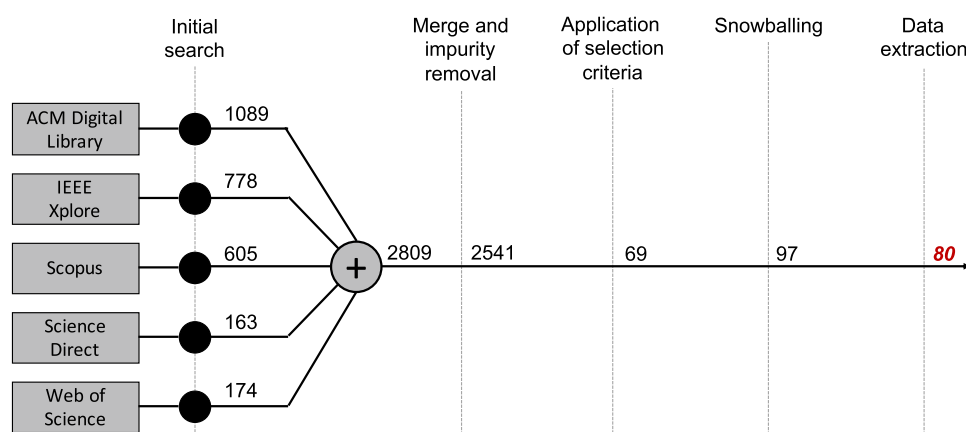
Initial search

Merge and impurity removal

Application of selection criteria

Snowballing

Data extraction

ACM Digital Library

1089

IEEE Xplore

778

Scopus

605

Science Direct

163

Web of Science

174

+

2809

2541

69

97

80